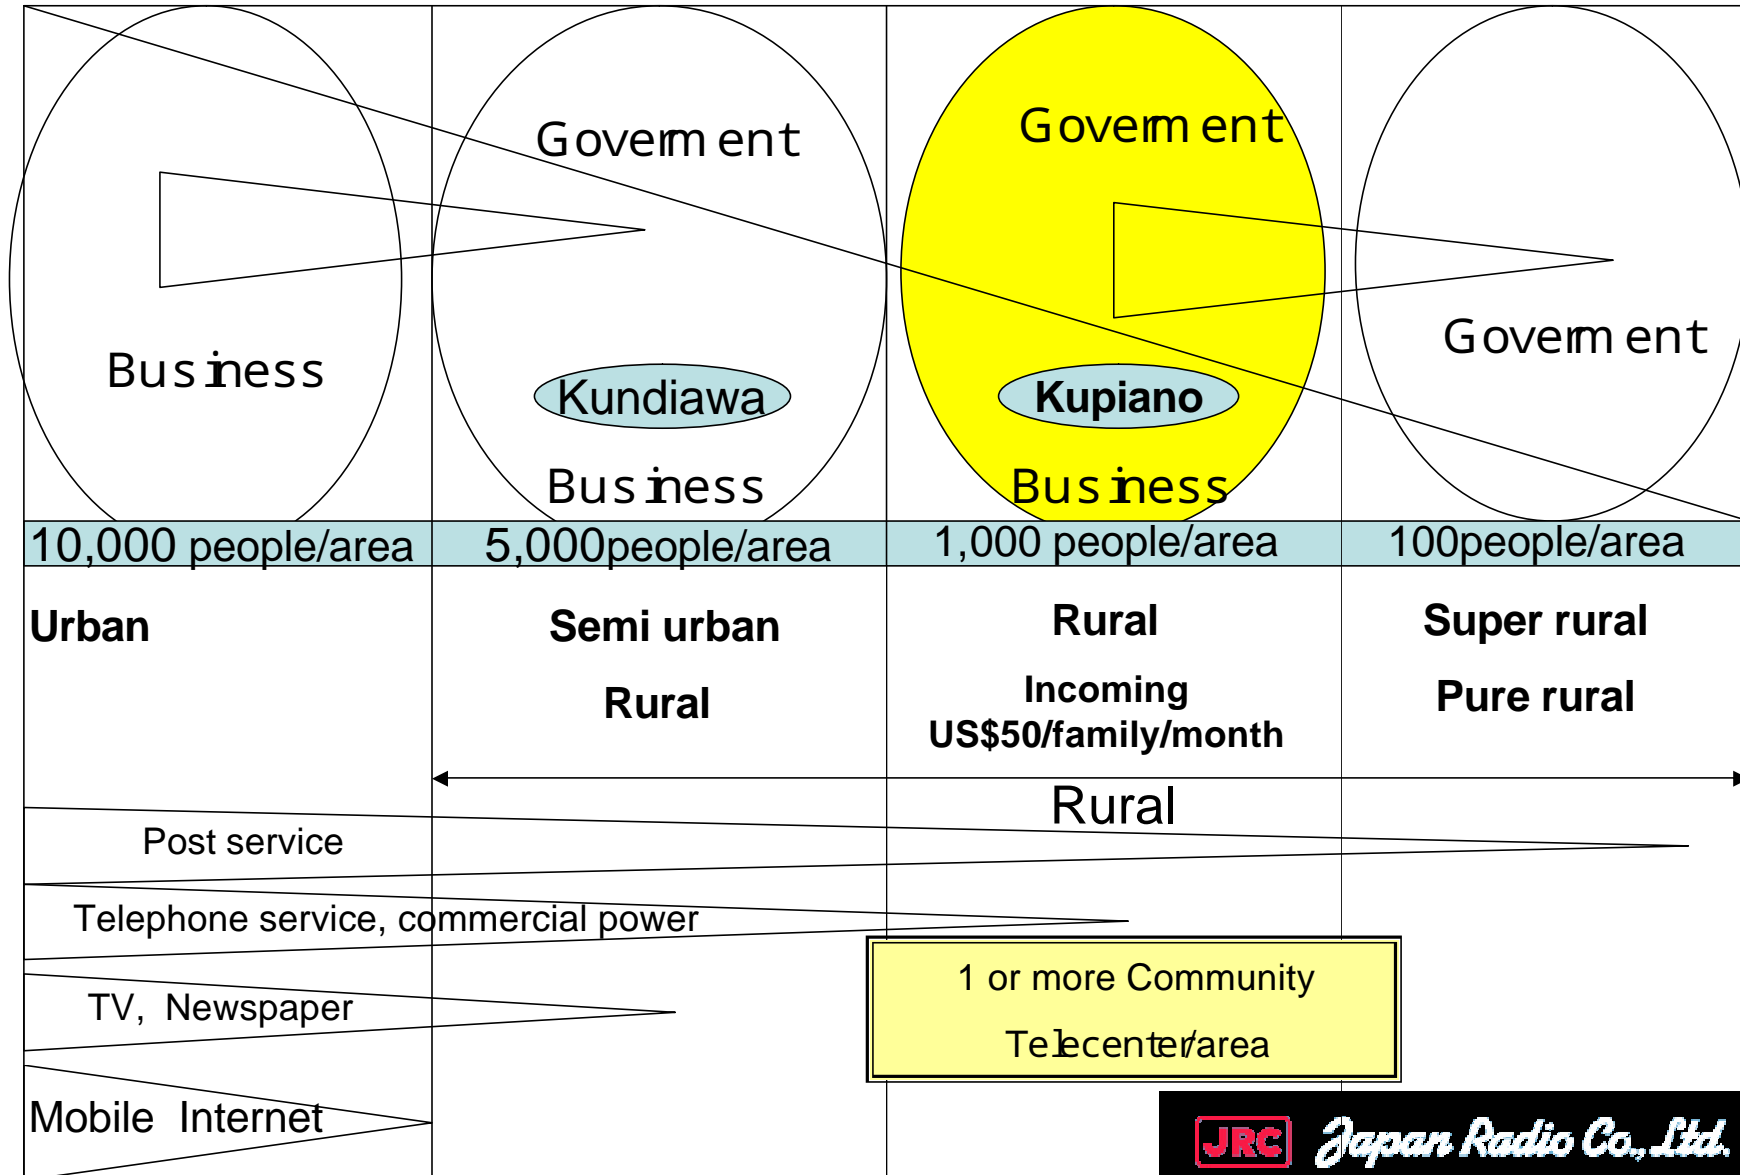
Business

Goverment

Kundiawa

Business

Goverment

Kupiano

Business

Goverment

| 10,000 people/area | 5,000people/area | 1,000 people/area | 100people/area |
|---|---|---|---|
| Urban | Semi urban<br>Rural | Rural<br>Incoming US$50/family/month | Super rural<br>Pure rural |

Rural

Post service

Telephone service, commercial power

TV, Newspaper

Mobile Internet

1 or more Community Telecenter/area

JRC Japan Radio Co., Ltd.